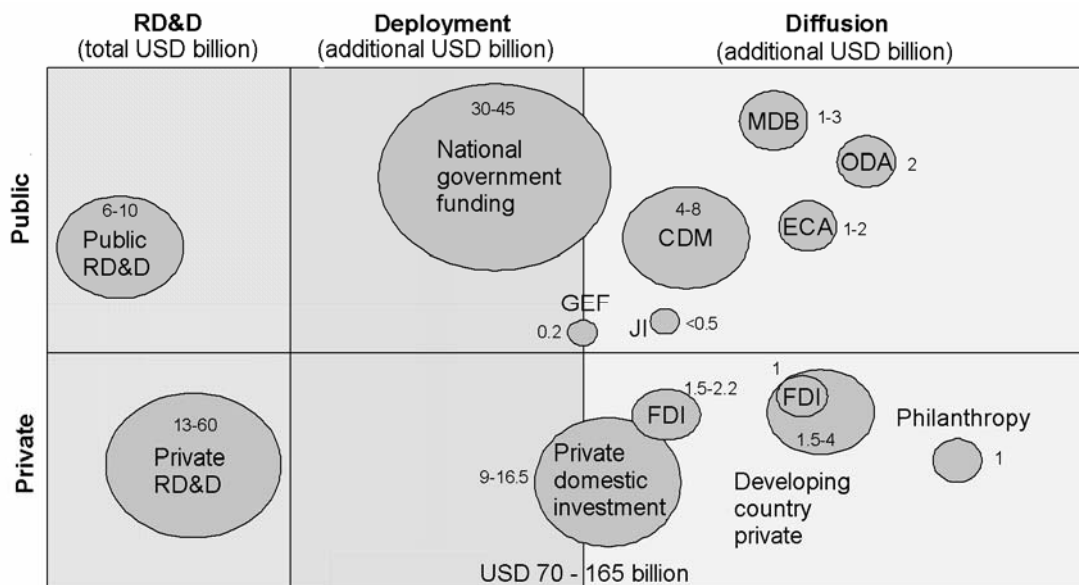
RD&D
(total USD billion)

Deployment
(additional USD billion)

Diffusion
(additional USD billion)

Public

6-10
Public
RD&D

30-45
National
government
funding

MDB 1-3

ODA 2

4-8
CDM

ECA 1-2

GEF
0.2

JI <0.5

Private

13-60
Private
RD&D

1.5-2.2
FDI

9-16.5
Private
domestic
investment

1
FDI
1.5-4

Developing
country
private

Philanthropy
1

USD 70 - 165 billion